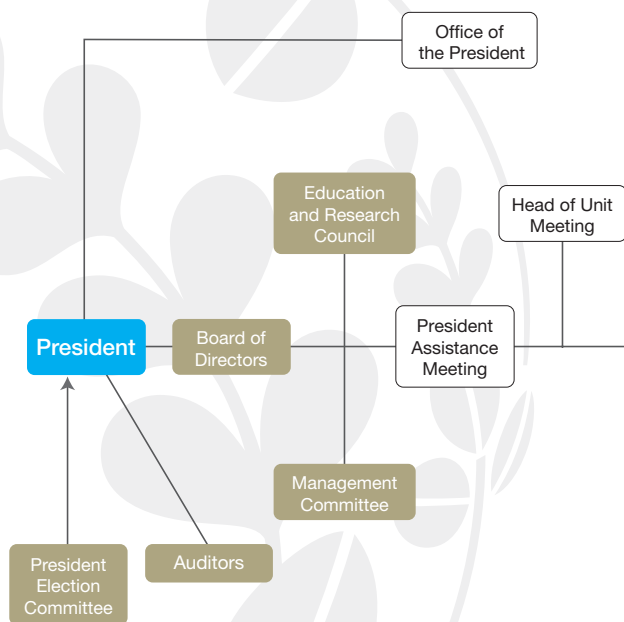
Office of the President

Education and Research Council

Head of Unit Meeting

President

Board of Directors

President Assistance Meeting

Management Committee

President Election Committee

Auditors